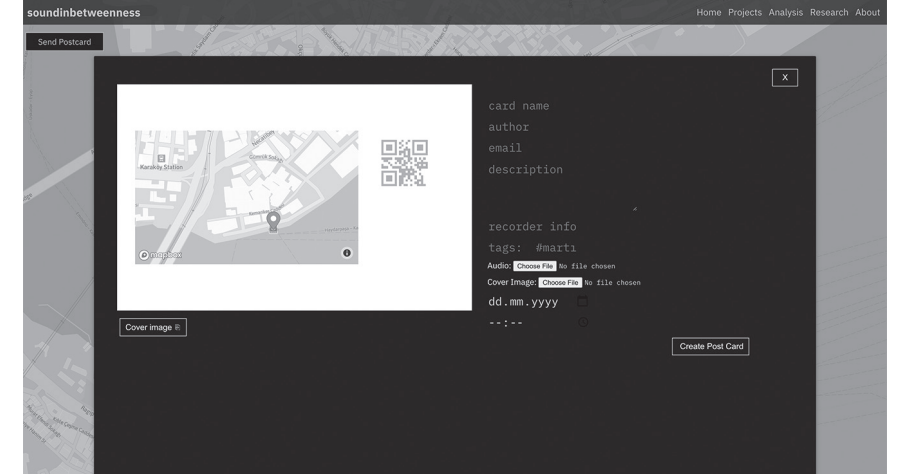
soundinbetweenness

Home Projects Analysis Research About

Send Postcard

X

Karaköy Station

Gümrük Sokağı

mapbox

Cover image

card name

author

email

description

recorder info

tags: #mart1

Audio: Choose File No file chosen

Cover Image: Choose File No file chosen

dd.mm.yyyy

--:--

Create Post Card